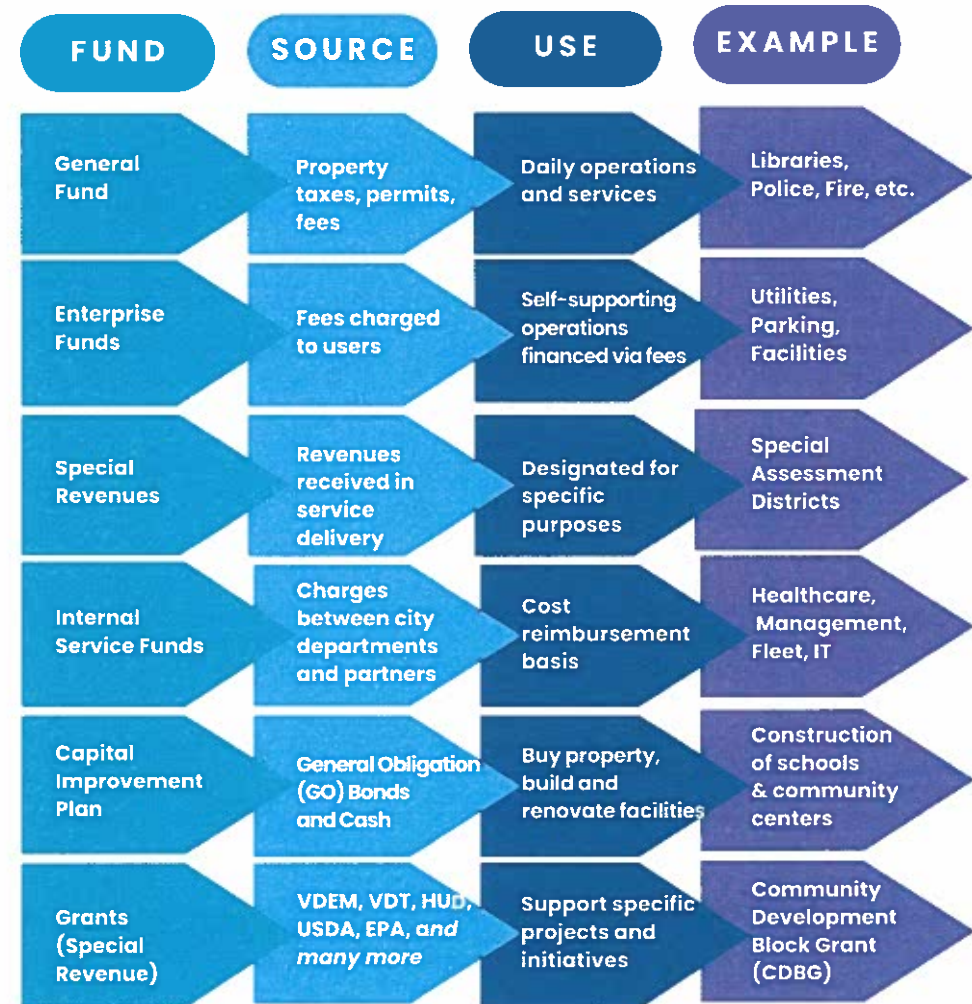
| FUND | SOURCE | USE | EXAMPLE |
|---|---|---|---|
| General Fund | Property taxes, permits, fees | Daily operations and services | Libraries, Police, Fire, etc. |
| Enterprise Funds | Fees charged to users | Self-supporting operations financed via fees | Utilities, Parking, Facilities |
| Special Revenues | Revenues received in service delivery | Designated for specific purposes | Special Assessment Districts |
| Internal Service Funds | Charges between city departments and partners | Cost reimbursement basis | Healthcare, Management, Fleet, IT |
| Capital Improvement Plan | General Obligation (GO) Bonds and Cash | Buy property, build and renovate facilities | Construction of schools & community centers |
| Grants (Special Revenue) | VDEM, VDT, HUD, USDA, EPA, and many more | Support specific projects and initiatives | Community Development Block Grant (CDBG) |